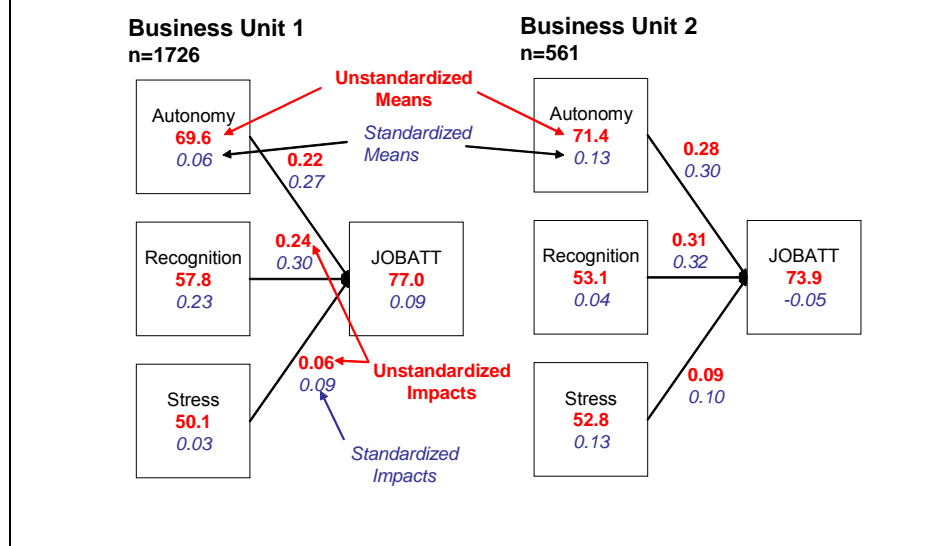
Business Unit 1
n=1726

Business Unit 2
n=561

Unstandardized Means

Standardized Means

Autonomy
69.6
0.06

0.22
0.27

Recognition
57.8
0.23

0.24
0.30

JOBATT
77.0
0.09

Stress
50.1
0.03

0.06
0.09

Unstandardized Impacts

Standardized Impacts

Autonomy
71.4
0.13

0.28
0.30

Recognition
53.1
0.04

0.31
0.32

JOBATT
73.9
-0.05

Stress
52.8
0.13

0.09
0.10